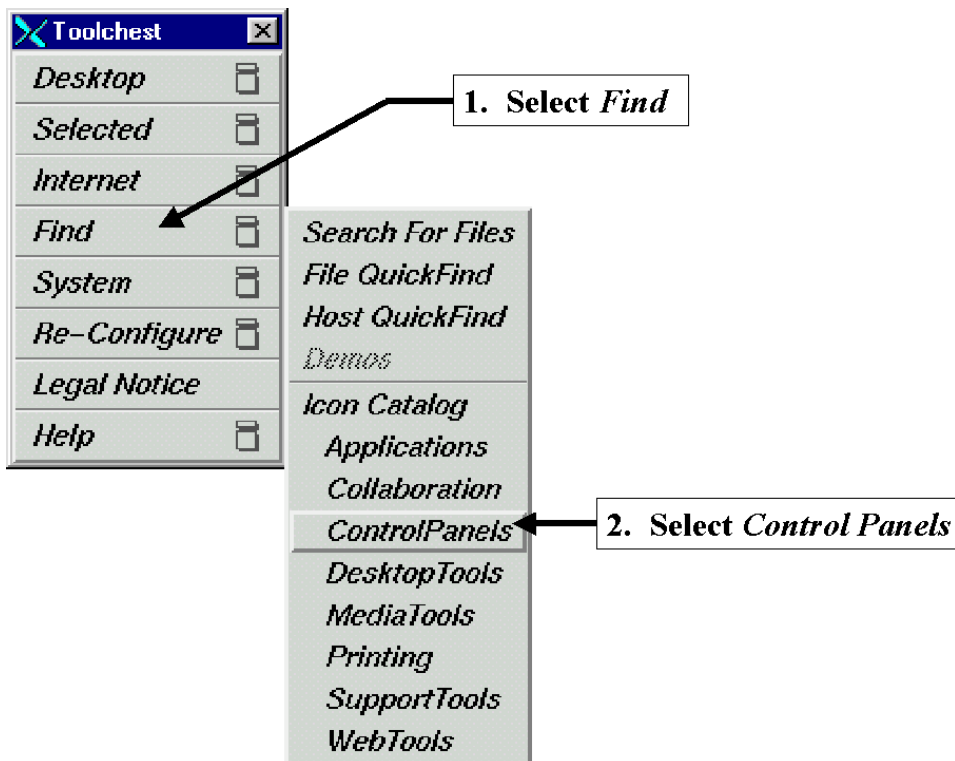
Toolchest

Desktop
Selected
Internet
Find
System
Re-Configure
Legal Notice
Help

1. Select *Find*

Search For Files
File QuickFind
Host QuickFind
Demos
Icon Catalog
Applications
Collaboration
ControlPanels
DesktopTools
MediaTools
Printing
SupportTools
WebTools

2. Select *Control Panels*